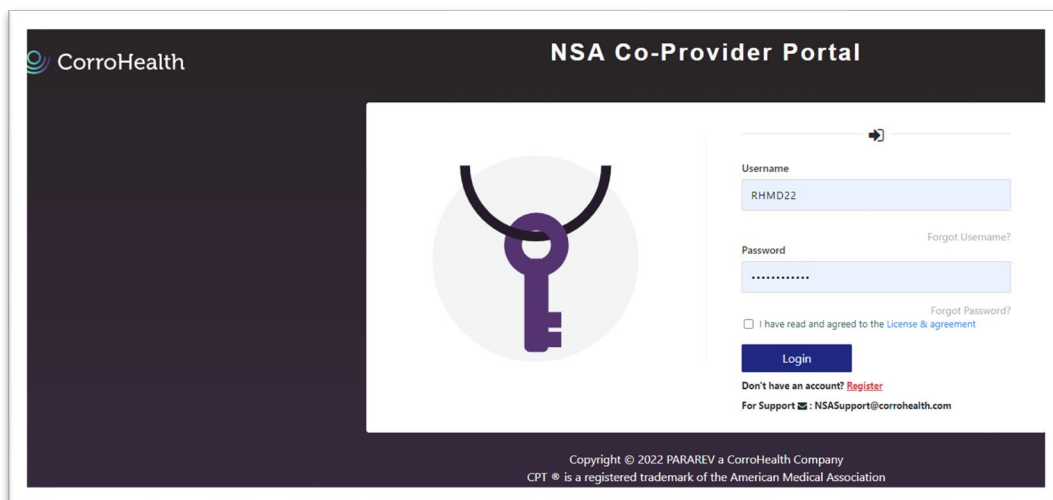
CorroHealth

NSA Co-Provider Portal

Username

RHMD22

Forgot Username?

Password

••••••••••••

Forgot Password?

I have read and agreed to the License & agreement

Login

Don't have an account? Register

For Support : NSASupport@corrohealth.com

Copyright © 2022 PARAREV a CorroHealth Company
CPT ® is a registered trademark of the American Medical Association